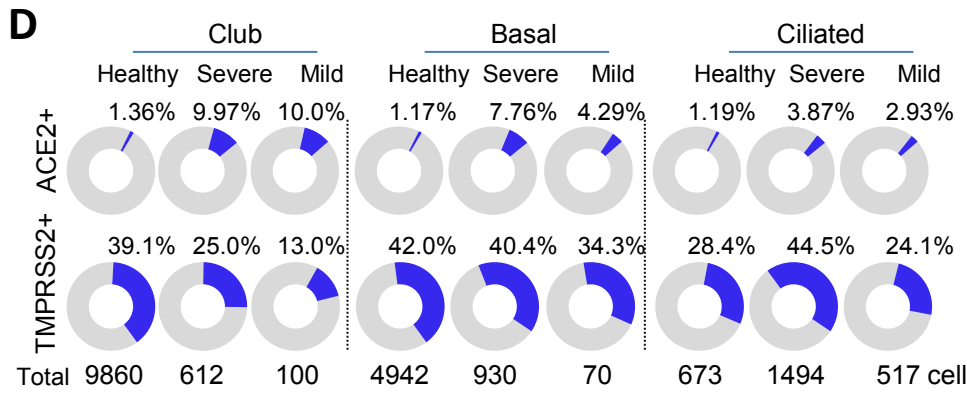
D

Club
Healthy Severe Mild

Basal
Healthy Severe Mild

Ciliated
Healthy Severe Mild

ACE2+
1.36% 9.97% 10.0% 1.17% 7.76% 4.29% 1.19% 3.87% 2.93%

TMPRSS2+
39.1% 25.0% 13.0% 42.0% 40.4% 34.3% 28.4% 44.5% 24.1%

Total 9860 612 100 4942 930 70 673 1494 517 cell